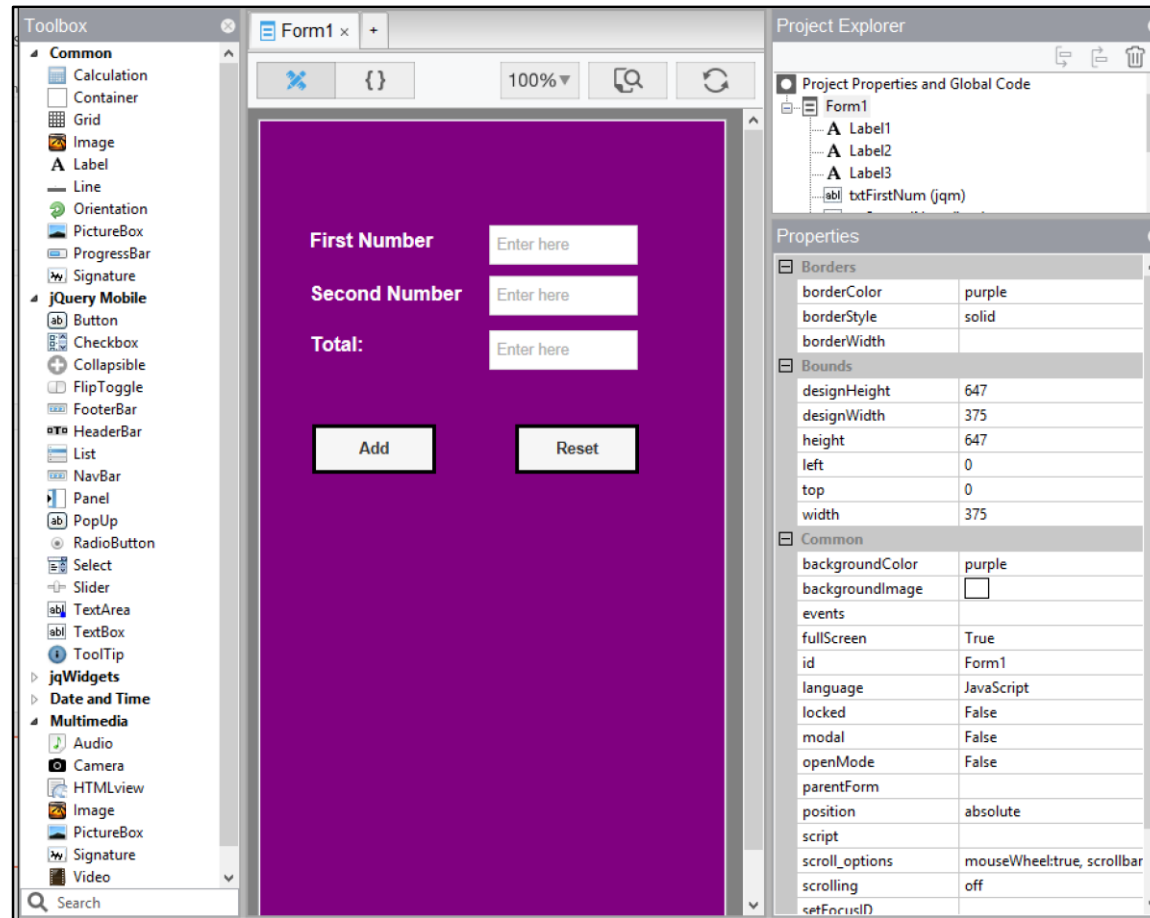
Toolbox

Common
Calculation
Container
Grid
Image
Label
Line
Orientation
PictureBox
ProgressBar
Signature
jQuery Mobile
Button
Checkbox
Collapsible
FlipToggle
FooterBar
HeaderBar
List
NavBar
Panel
PopUp
RadioButton
Select
Slider
TextArea
TextBox
ToolTip
jqWidgets
Date and Time
Multimedia
Audio
Camera
HTMLview
Image
PictureBox
Signature
Video

Search

Form1 ×
+

{}
100%

First Number
Enter here
Second Number
Enter here
Total:
Enter here

Add
Reset

Project Explorer

Project Properties and Global Code
Form1
Label1
Label2
Label3
txtFirstNum (jqm)

Properties

| | |
|---|---|
| Borders | |
| borderColor | purple |
| borderStyle | solid |
| borderWidth | |
| Bounds | |
| designHeight | 647 |
| designWidth | 375 |
| height | 647 |
| left | 0 |
| top | 0 |
| width | 375 |
| Common | |
| backgroundColor | purple |
| backgroundImage | |
| events | |
| fullScreen | True |
| id | Form1 |
| language | JavaScript |
| locked | False |
| modal | False |
| openMode | False |
| parentForm | |
| position | absolute |
| script | |
| scroll_options | mouseWheel:true, scrollbar |
| scrolling | off |
| setFocusID | |